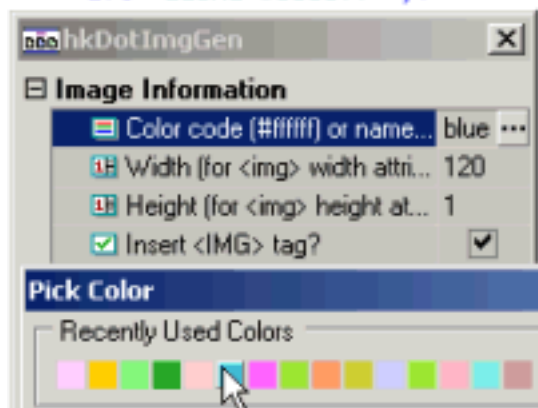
hkDotImgGen

⊟ Image Information

Color code (#ffffff) or name... | blue

Width (for <img> width attri... | 120

Height (for <img> height at... | 1

Insert <IMG> tag?

Pick Color

Recently Used Colors